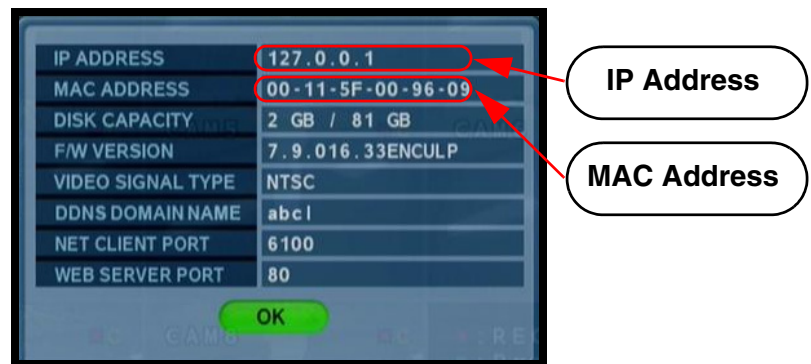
| IP ADDRESS | 127.0.0.1 |
|---|---|
| MAC ADDRESS | 00-11-5F-00-96-09 |
| DISK CAPACITY | 2 GB / 81 GB |
| F/W VERSION | 7.9.016.33ENCULP |
| VIDEO SIGNAL TYPE | NTSC |
| DDNS DOMAIN NAME | abcl |
| NET CLIENT PORT | 6100 |
| WEB SERVER PORT | 80 |

OK

IP Address

MAC Address